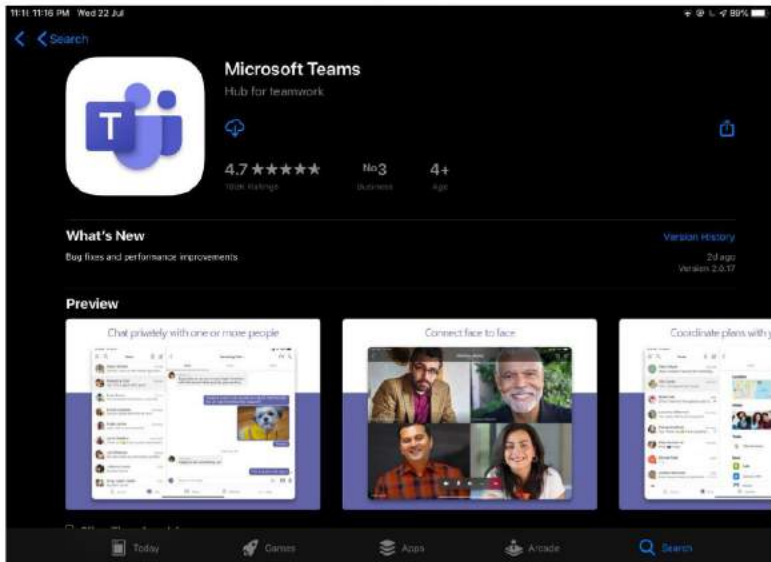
11:16 PM Wed 22 Jul

89%

< Search

Microsoft Teams

Hub for teamwork

4.7 ★★★★★

180K Ratings

No3

Business

4+

Age

What's New

Version History

Bug fixes and performance improvements

2d ago

Version 2.0.17

Preview

Chat privately with one or more people

Connect face to face

Coordinate plans with y

Today

Games

Apps

Arcade

Search